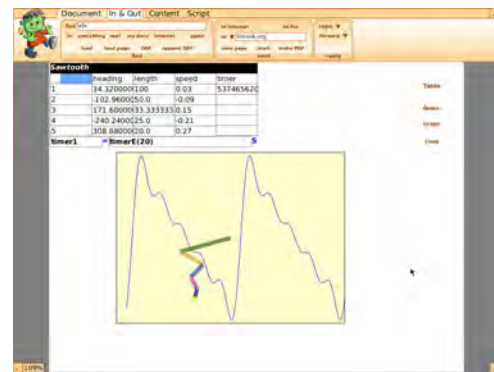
Document In & Out Content Script

file

load | load page | PDF | append PDF

save page | insert | make PDF

Sawtooth

| | heading | length | speed | timer |
|---|---|---|---|---|
| 1 | 34.320000 | 100 | 0.03 | 537465620 |
| 2 | -102.9600 | 50.0 | -0.09 | |
| 3 | 171.60000 | 33.33333 | 0.15 | |
| 4 | -240.2400 | 25.0 | -0.21 | |
| 5 | 308.88000 | 20.0 | 0.27 | |

timer1 = timerE(20)

Table

100%